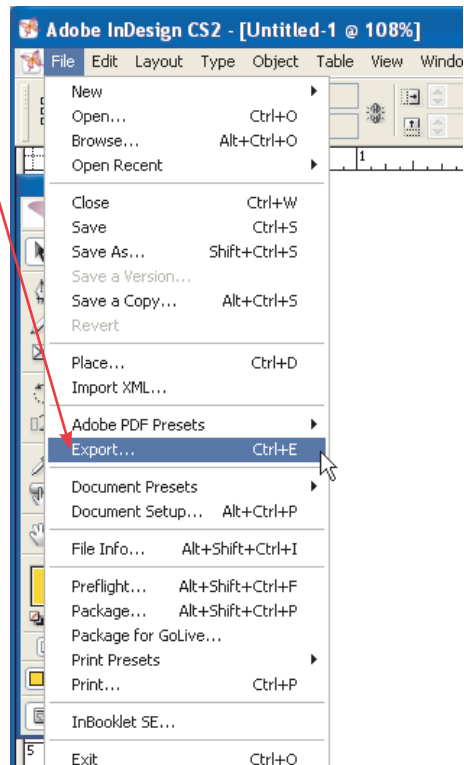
Adobe InDesign CS2 - [Untitled-1 @ 108%]

File Edit Layout Type Object Table View Windo

New
Open... Ctrl+O
Browse... Alt+Ctrl+O
Open Recent

Close Ctrl+W
Save Ctrl+S
Save As... Shift+Ctrl+S
Save a Version...
Save a Copy... Alt+Ctrl+S
Revert

Place... Ctrl+D
Import XML...

Adobe PDF Presets
Export... Ctrl+E

Document Presets
Document Setup... Alt+Ctrl+P

File Info... Alt+Shift+Ctrl+I

Preflight... Alt+Shift+Ctrl+F
Package... Alt+Shift+Ctrl+P
Package for GoLive...
Print Presets
Print... Ctrl+P

InBooklet SE...

Exit Ctrl+Q

1

5